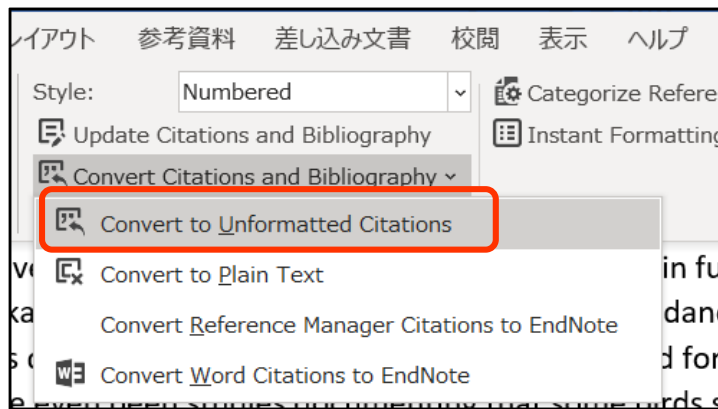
レイアウト 参考資料 差し込み文書 校閲 表示 ヘルプ

Style: Numbered

Categorize Refere

Update Citations and Bibliography

Instant Formatting

Convert Citations and Bibliography

Convert to Unformatted Citations

Convert to Plain Text

Convert Reference Manager Citations to EndNote

Convert Word Citations to EndNote

ve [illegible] in fu
ka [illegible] danc
s c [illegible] d for
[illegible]